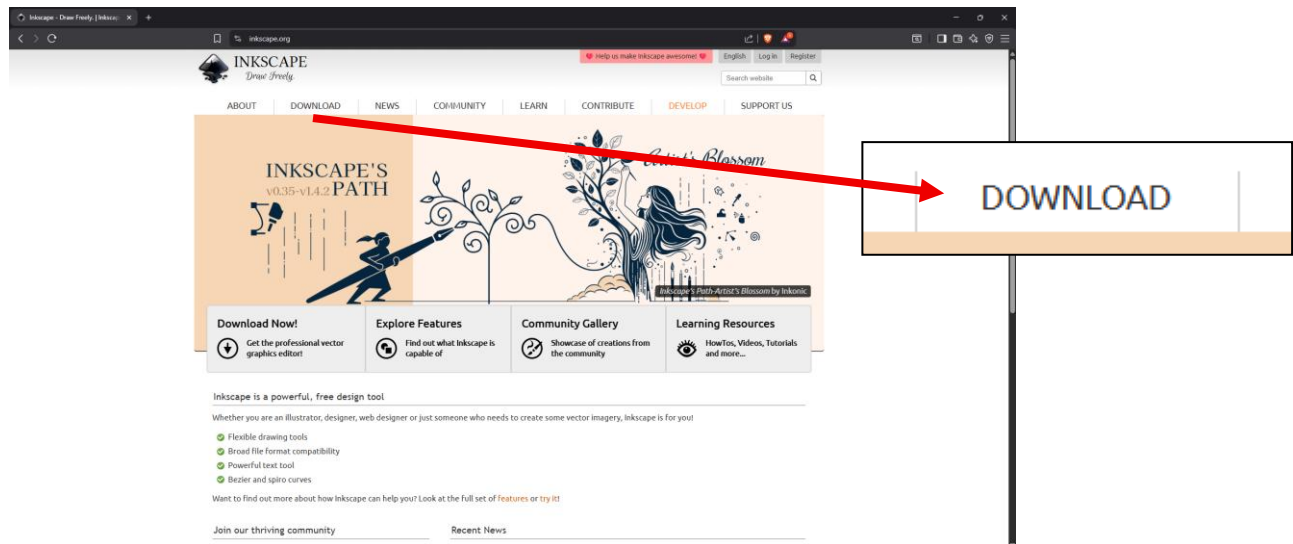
Inkscape - Draw Freely. | Inkscap ×
+
inkscape.org

INKSCAPE
Draw Freely.

Help us make Inkscape awesome!
English
Log in
Register
Search website

ABOUT
DOWNLOAD
NEWS
COMMUNITY
LEARN
CONTRIBUTE
DEVELOP
SUPPORT US

INKSCAPE'S
v0.35-v1.4.2 PATH

Artist's Blossom

Inkscape's Path-Artist's Blossom by Inkonic

DOWNLOAD

Download Now!
Get the professional vector graphics editor!

Explore Features
Find out what Inkscape is capable of

Community Gallery
Showcase of creations from the community

Learning Resources
HowTos, Videos, Tutorials and more...

Inkscape is a powerful, free design tool

Whether you are an illustrator, designer, web designer or just someone who needs to create some vector imagery, Inkscape is for you!

Flexible drawing tools
Broad file format compatibility
Powerful text tool
Bezier and spiro curves

Want to find out more about how Inkscape can help you? Look at the full set of Features or try it!

Join our thriving community

Recent News